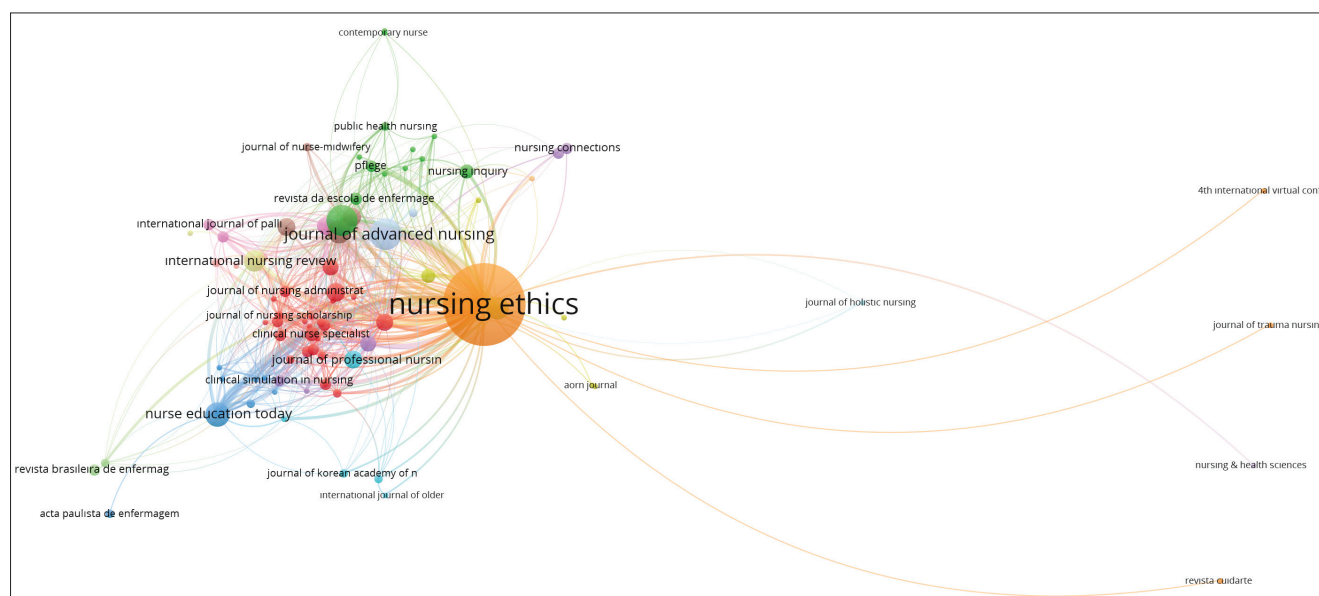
contemporary nurse

public health nursing

journal of nurse-midwifery

nursing connections

pflege

nursing inquiry

revista da escola de enfermage

4th international virtual con

international journal of palli

journal of advanced nursing

international nursing review

nursing ethics

journal of nursing administrat

journal of holistic nursing

journal of nursing scholarship

journal of trauma nursin

clinical nurse specialist

journal of professional nursin

clinical simulation in nursing

aorn journal

nurse education today

revista brasileira de enfermag

journal of korean academy of n

nursing & health sciences

international journal of older

acta paulista de enfermagem

revista cuidarte